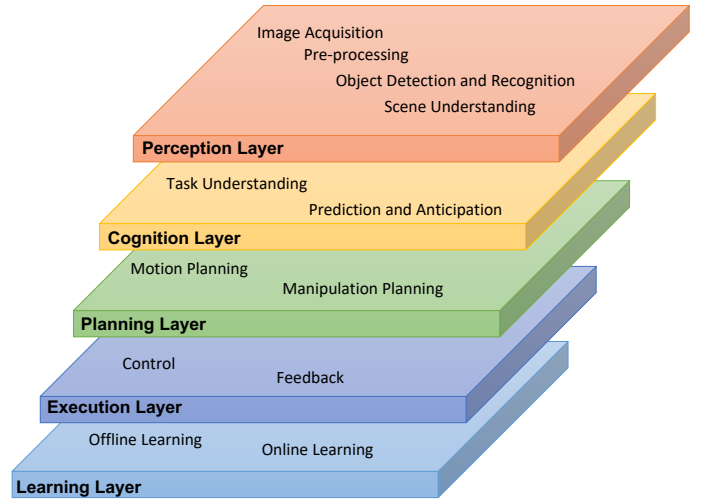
Image Acquisition
Pre-processing
Object Detection and Recognition
Scene Understanding
Perception Layer

Task Understanding
Prediction and Anticipation
Cognition Layer

Motion Planning
Manipulation Planning
Planning Layer

Control
Feedback
Execution Layer

Offline Learning
Online Learning
Learning Layer